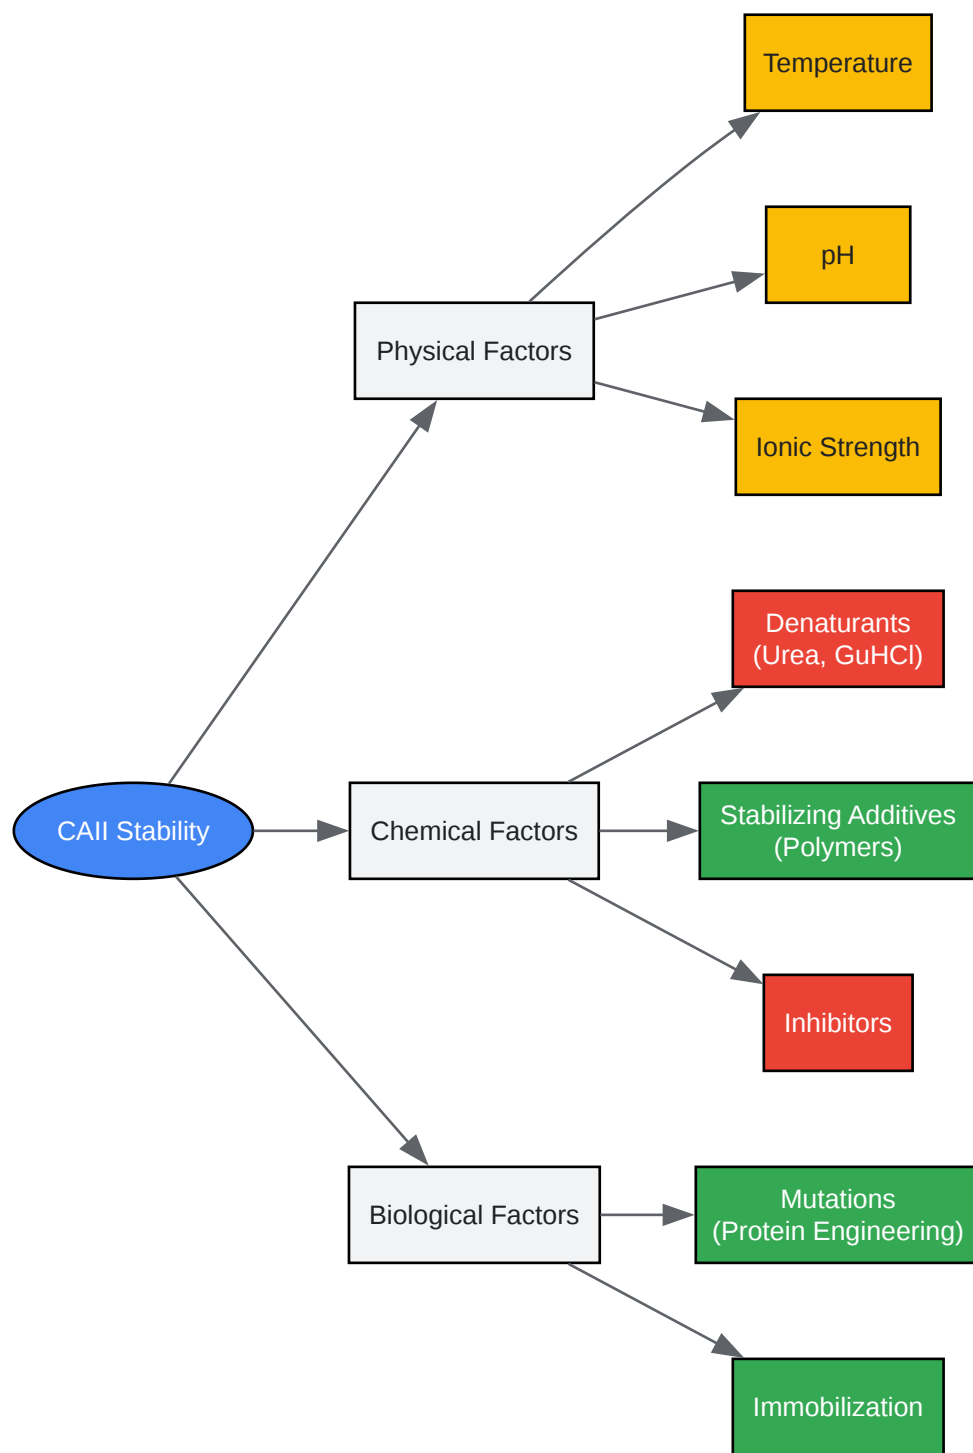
CAII Stability

Physical Factors

Temperature

pH

Ionic Strength

Chemical Factors

Denaturants (Urea, GuHCl)

Stabilizing Additives (Polymers)

Inhibitors

Biological Factors

Mutations (Protein Engineering)

Immobilization